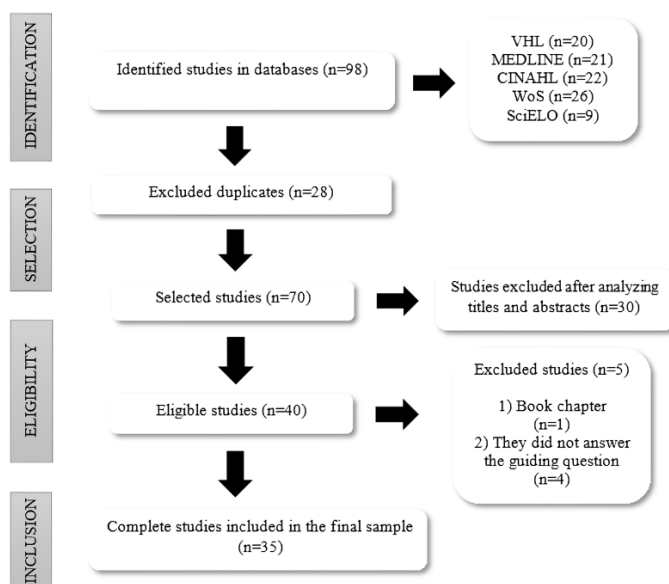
IDENTIFICATION

Identified studies in databases (n=98)

VHL (n=20)
MEDLINE (n=21)
CINAHL (n=22)
WoS (n=26)
SciELO (n=9)

SELECTION

Excluded duplicates (n=28)

Selected studies (n=70)

Studies excluded after analyzing titles and abstracts (n=30)

ELIGIBILITY

Eligible studies (n=40)

Excluded studies (n=5)

1) Book chapter (n=1)
2) They did not answer the guiding question (n=4)

INCLUSION

Complete studies included in the final sample (n=35)